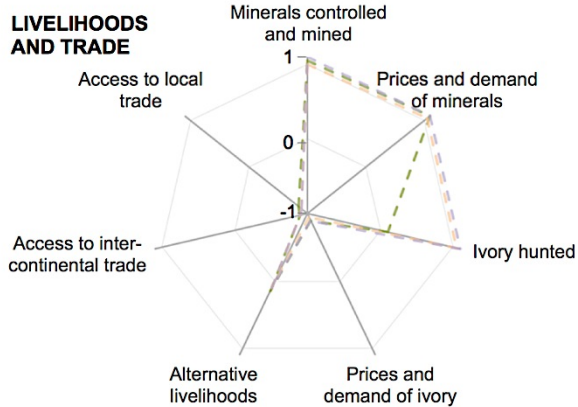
LIVELIHOODS AND TRADE

Minerals controlled and mined

1

Prices and demand of minerals

Access to local trade

0

-1

Access to inter-continental trade

Ivory hunted

Alternative livelihoods

Prices and demand of ivory